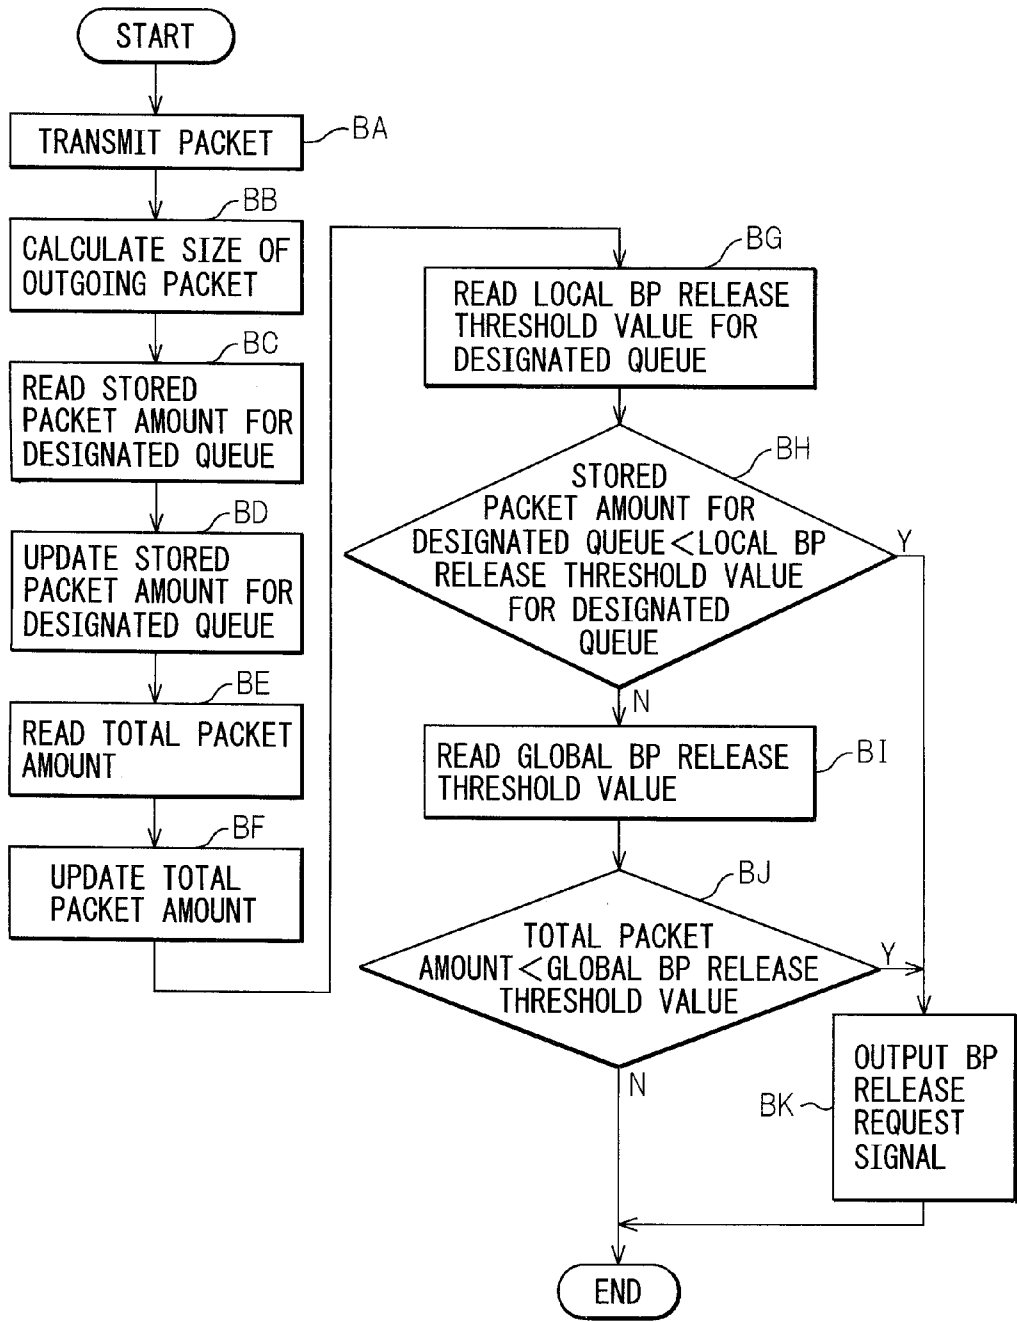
START

TRANSMIT PACKET
BA

BB
CALCULATE SIZE OF OUTGOING PACKET

BC
READ STORED PACKET AMOUNT FOR DESIGNATED QUEUE

BD
UPDATE STORED PACKET AMOUNT FOR DESIGNATED QUEUE

BE
READ TOTAL PACKET AMOUNT

BF
UPDATE TOTAL PACKET AMOUNT

BG
READ LOCAL BP RELEASE THRESHOLD VALUE FOR DESIGNATED QUEUE

BH
STORED PACKET AMOUNT FOR DESIGNATED QUEUE < LOCAL BP RELEASE THRESHOLD VALUE FOR DESIGNATED QUEUE

Y

N

READ GLOBAL BP RELEASE THRESHOLD VALUE
BI

BJ
TOTAL PACKET AMOUNT < GLOBAL BP RELEASE THRESHOLD VALUE

Y

N

OUTPUT BP RELEASE REQUEST SIGNAL
BK

END